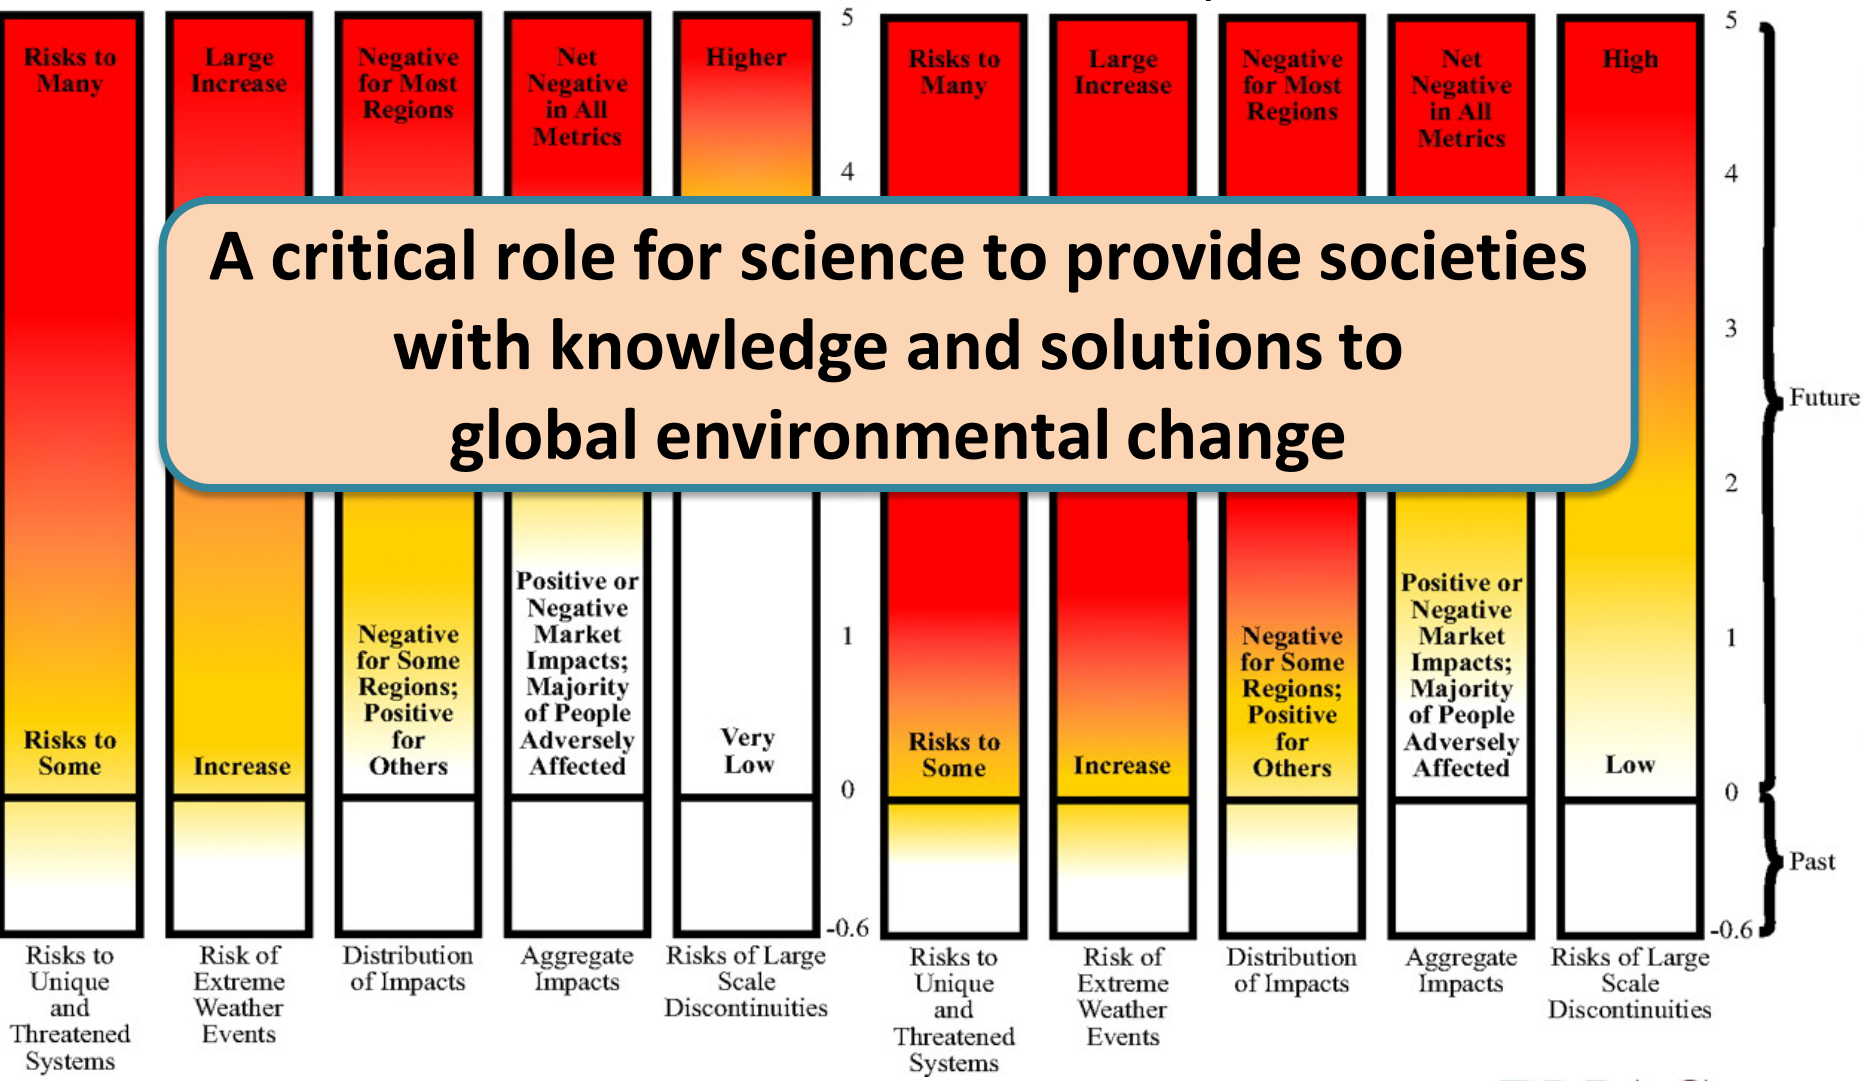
Risks to Many

Large Increase

Negative for Most Regions

Net Negative in All Metrics

Higher

5

4

Risks to Many

Large Increase

Negative for Most Regions

Net Negative in All Metrics

High

5

4

3

2

1

0

-0.6

Future

Past

A critical role for science to provide societies with knowledge and solutions to global environmental change

Risks to Some

Increase

Negative for Some Regions; Positive for Others

Positive or Negative Market Impacts; Majority of People Adversely Affected

Very Low

1

0

-0.6

Risks to Some

Increase

Negative for Some Regions; Positive for Others

Positive or Negative Market Impacts; Majority of People Adversely Affected

Low

Risks to Unique and Threatened Systems

Risk of Extreme Weather Events

Distribution of Impacts

Aggregate Impacts

Risks of Large Scale Discontinuities

Risks to Unique and Threatened Systems

Risk of Extreme Weather Events

Distribution of Impacts

Aggregate Impacts

Risks of Large Scale Discontinuities